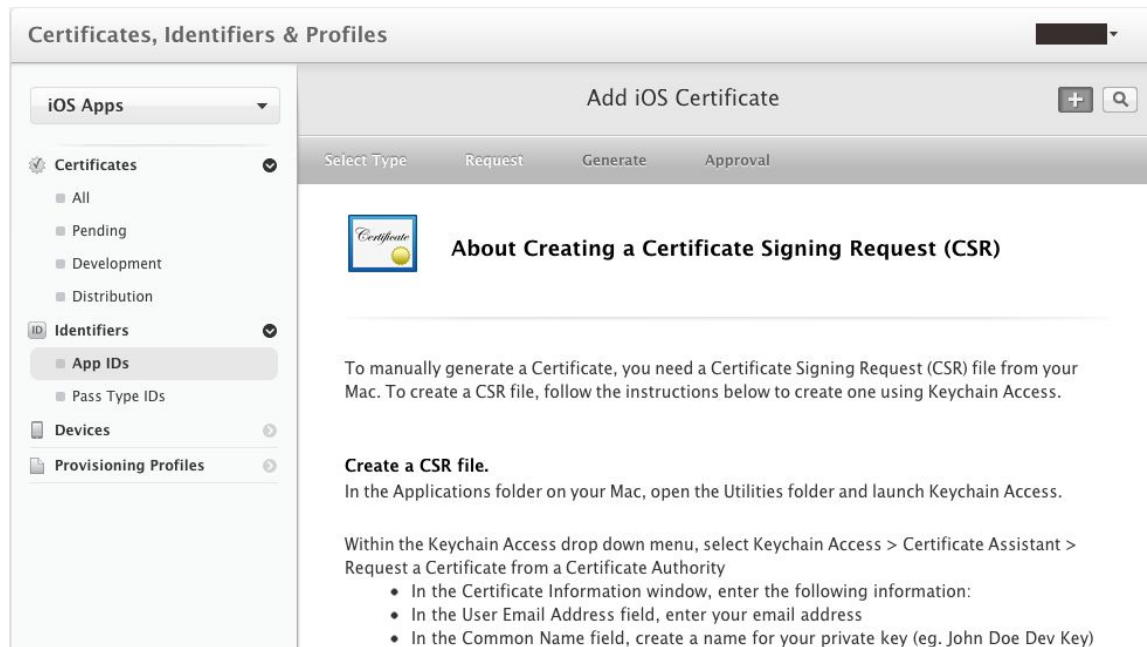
Certificates, Identifiers & Profiles

iOS Apps

Certificates
All
Pending
Development
Distribution
ID Identifiers
App IDs
Pass Type IDs
Devices
Provisioning Profiles

Add iOS Certificate

Select Type Request Generate Approval

Certificate

About Creating a Certificate Signing Request (CSR)

To manually generate a Certificate, you need a Certificate Signing Request (CSR) file from your Mac. To create a CSR file, follow the instructions below to create one using Keychain Access.

Create a CSR file.
In the Applications folder on your Mac, open the Utilities folder and launch Keychain Access.

Within the Keychain Access drop down menu, select Keychain Access > Certificate Assistant > Request a Certificate from a Certificate Authority
• In the Certificate Information window, enter the following information:
• In the User Email Address field, enter your email address
• In the Common Name field, create a name for your private key (eg. John Doe Dev Key)